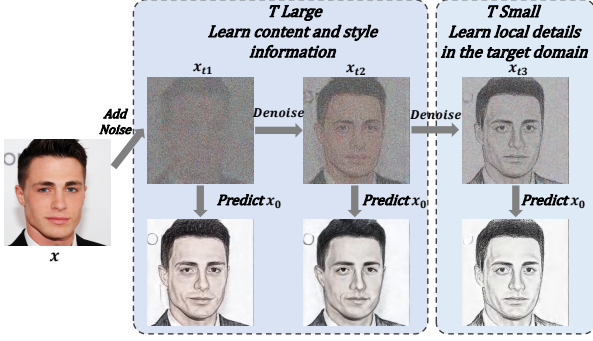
T Large
Learn content and style information

T Small
Learn local details in the target domain

$x_{t1}$

$x_{t2}$

$x_{t3}$

Add Noise

Denoise

Denoise

Predict $x_0$

Predict $x_0$

Predict $x_0$

$x$